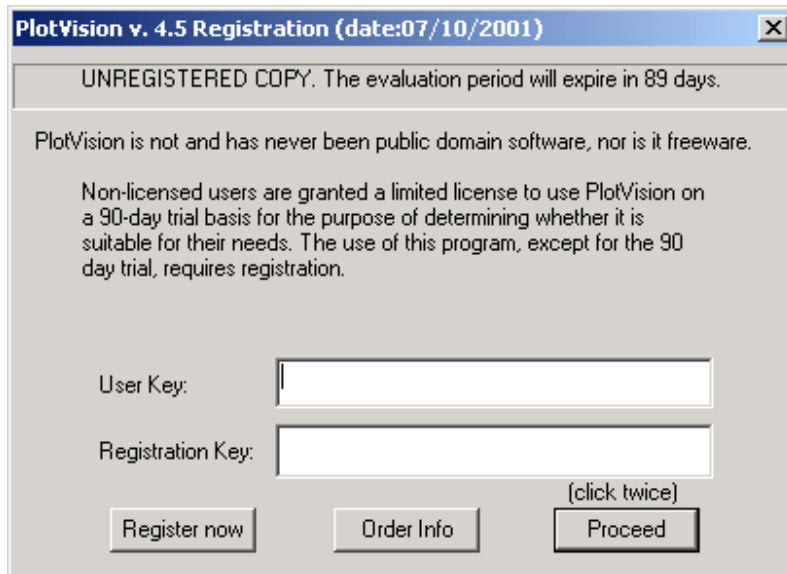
PlotVision v. 4.5 Registration (date:07/10/2001)

X

UNREGISTERED COPY. The evaluation period will expire in 89 days.

PlotVision is not and has never been public domain software, nor is it freeware.

Non-licensed users are granted a limited license to use PlotVision on a 90-day trial basis for the purpose of determining whether it is suitable for their needs. The use of this program, except for the 90 day trial, requires registration.

User Key:

Registration Key:

(click twice)

Register now

Order Info

Proceed